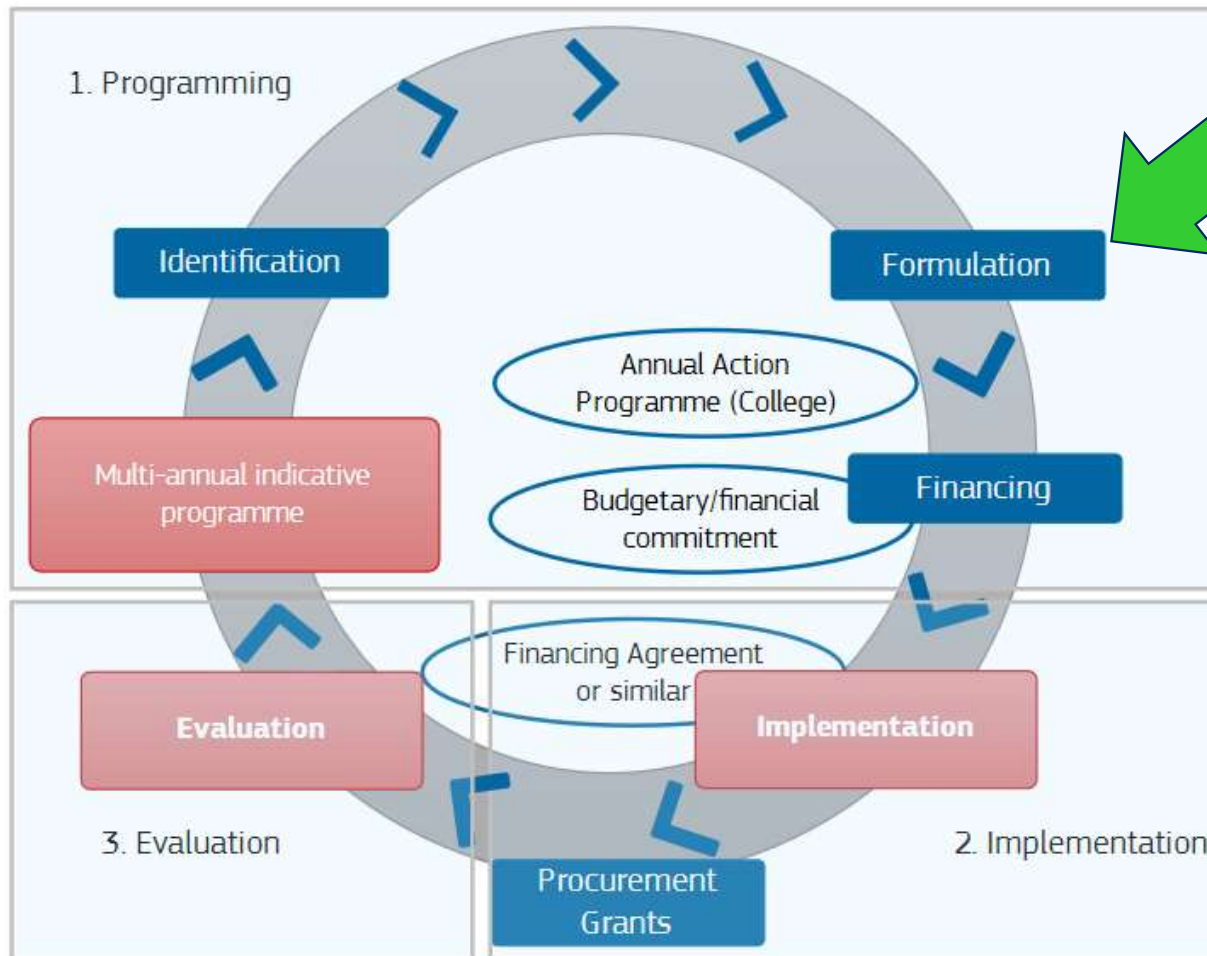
1. Programming

Identification

Formulation

Annual Action Programme (College)

Multi-annual indicative programme

Budgetary/financial commitment

Financing

Financing Agreement or similar

Evaluation

Implementation

3. Evaluation

2. Implementation

Procurement Grants